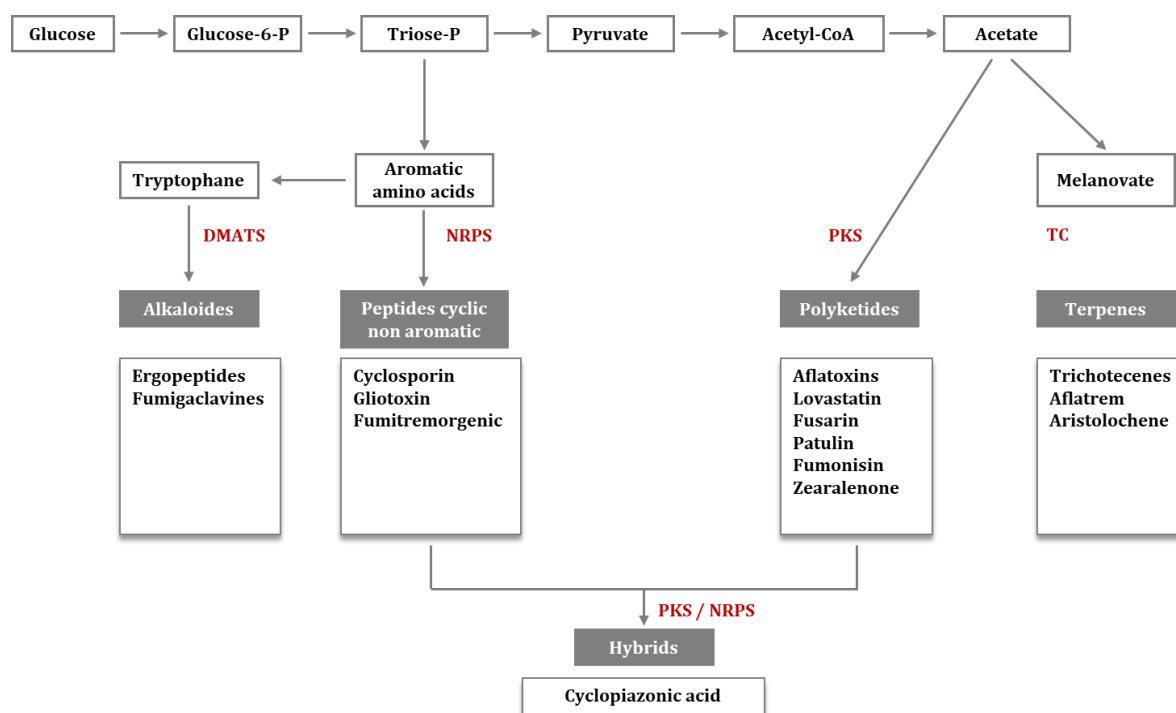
Glucose

Glucose-6-P

Triose-P

Pyruvate

Acetyl-CoA

Acetate

Tryptophane

Aromatic amino acids

Melanovate

DMATS

NRPS

PKS

TC

Alkaloides

Peptides cyclic non aromatic

Polyketides

Terpenes

Ergopeptides
Fumigaclavines

Cyclosporin
Gliotoxin
Fumitremorgenic

Aflatoxins
Lovastatin
Fusarin
Patulin
Fumonisin
Zearalenone

Trichotecenes
Aflatrem
Aristolochene

PKS / NRPS

Hybrids

Cyclopiazonic acid